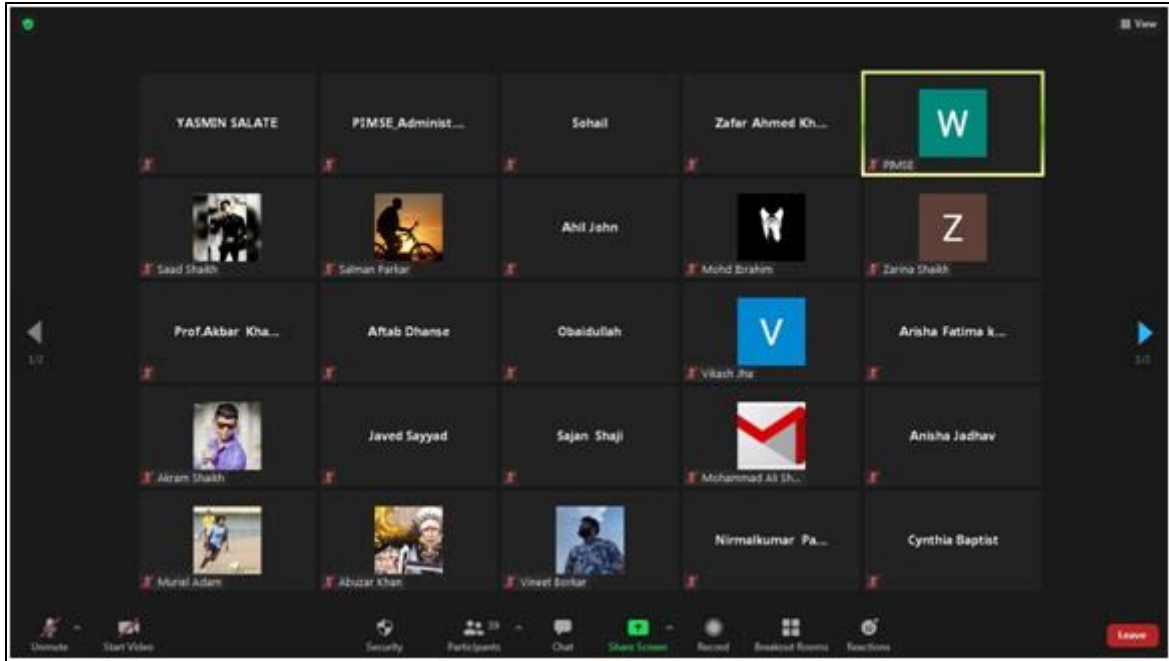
View

YASMIN SALATE

PIMSE_Administ...

Sohail

Zafar Ahmed Kh...

W

PIMSE

Saad Shaikh

Salman Parkar

Ahil John

Mohd Ibrahim

Z

Zarina Shaikh

1/2

Prof.Akbar Kha...

Aftab Dhanse

Obaidullah

V

Vikash Jha

Arisha Fatima k...

1/2

Akram Shaikh

Javed Sayyad

Sajan Shaji

Mohammad Ali Sh...

Anisha Jadhav

Muriel Adam

Abuzar Khan

Vineet Borkar

Nirmalkumar Pa...

Cynthia Baptist

Unmute

Start Video

Security

Participants 39

Chat

Share Screen

Record

Breakout Rooms

Reactions

Leave